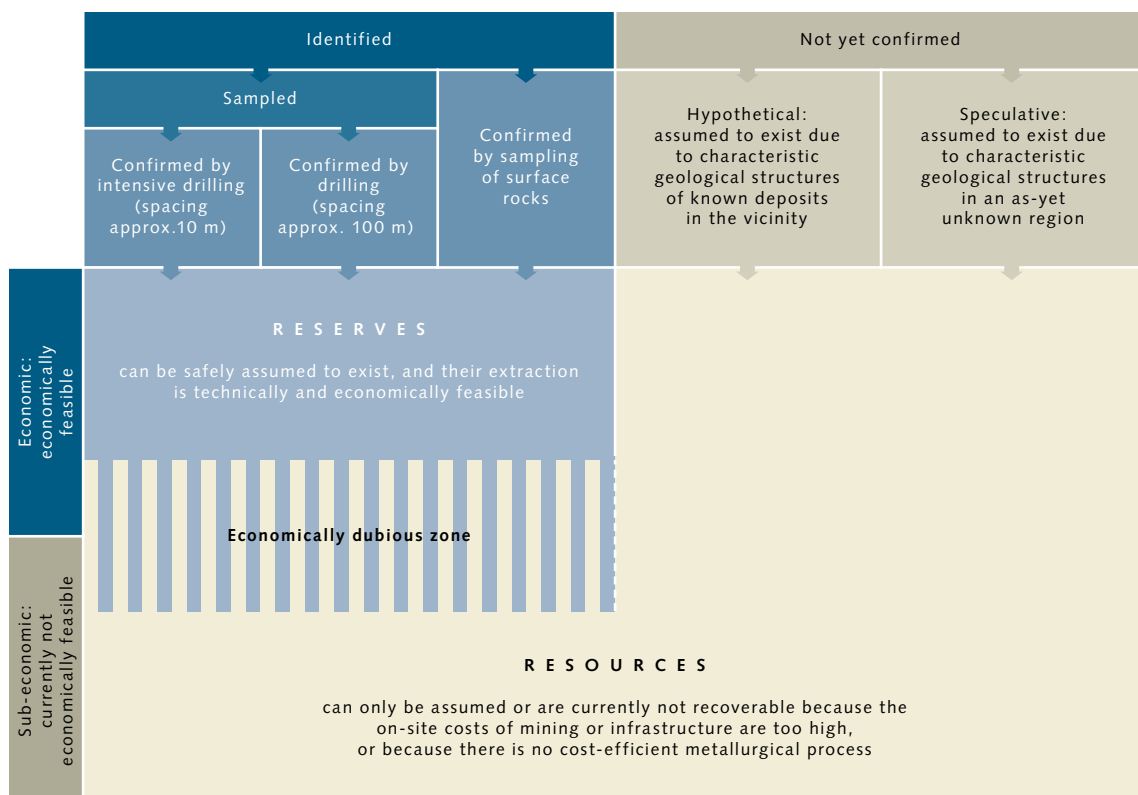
Identified

Not yet confirmed

Sampled

Confirmed by intensive drilling (spacing approx.10 m)

Confirmed by drilling (spacing approx. 100 m)

Confirmed by sampling of surface rocks

Hypothetical: assumed to exist due to characteristic geological structures of known deposits in the vicinity

Speculative: assumed to exist due to characteristic geological structures in an as-yet unknown region

Economic: economically feasible

R E S E R V E S

can be safely assumed to exist, and their extraction is technically and economically feasible

Economically dubious zone

Sub-economic: currently not economically feasible

R E S O U R C E S

can only be assumed or are currently not recoverable because the on-site costs of mining or infrastructure are too high, or because there is no cost-efficient metallurgical process